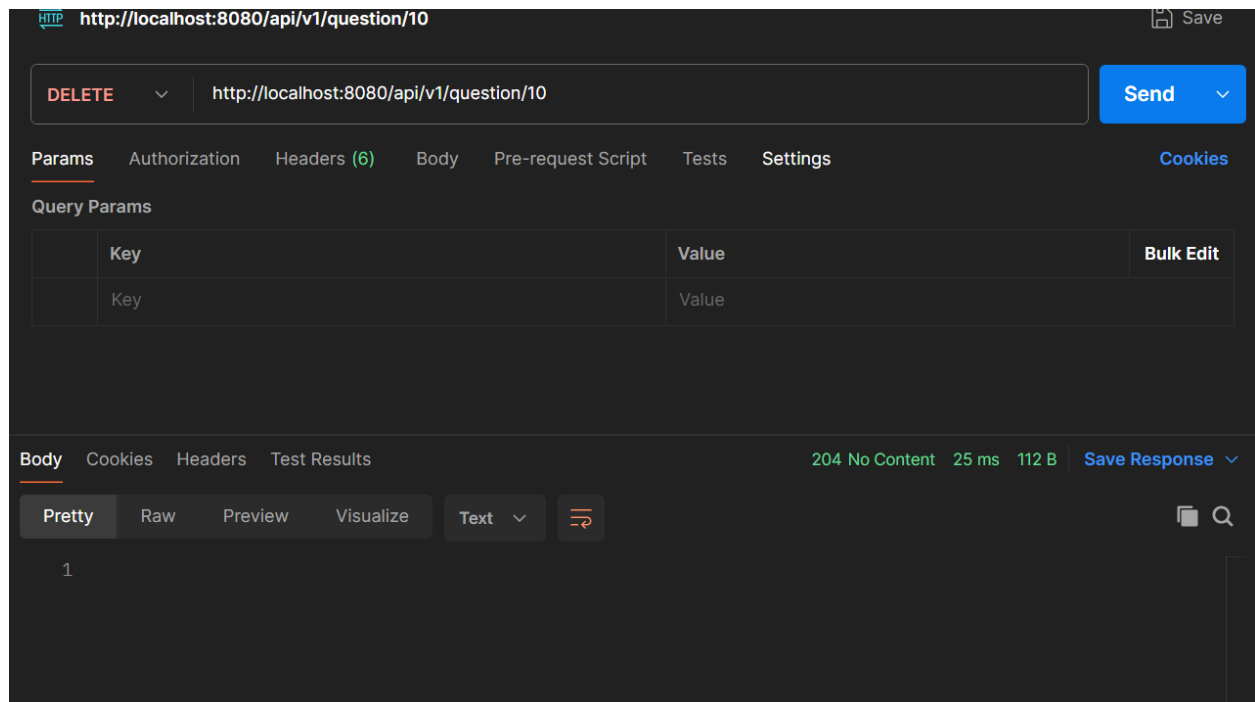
HTTP http://localhost:8080/api/v1/question/10

Save

DELETE http://localhost:8080/api/v1/question/10

Send

Params Authorization Headers (6) Body Pre-request Script Tests Settings Cookies

Query Params

| | Key | Value | Bulk Edit |
|---|---|---|---|
| | Key | Value | |

Body Cookies Headers Test Results 204 No Content 25 ms 112 B Save Response

Pretty Raw Preview Visualize Text

1